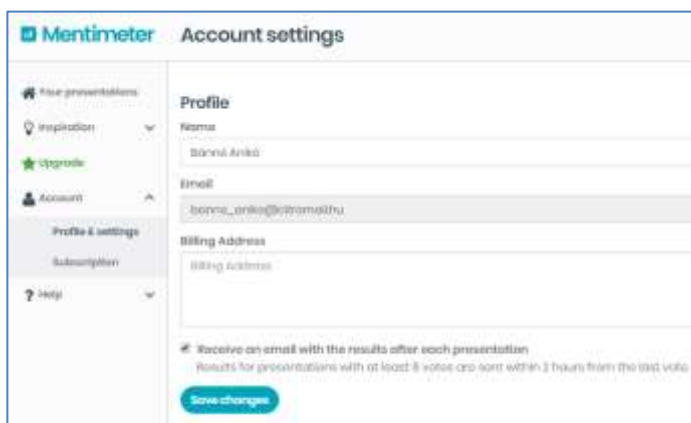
Mentimeter

Account settings

Your presentations

Inspiration

Upgrade

Account

Profile & settings

Subscription

Help

Profile

Name

Bánné Anikó

Email

banne_aniko@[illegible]

Billing Address

Billing Address

Receive an email with the results after each presentation

Results for presentations with at least 8 votes are sent within 2 hours from the last vote

Save changes